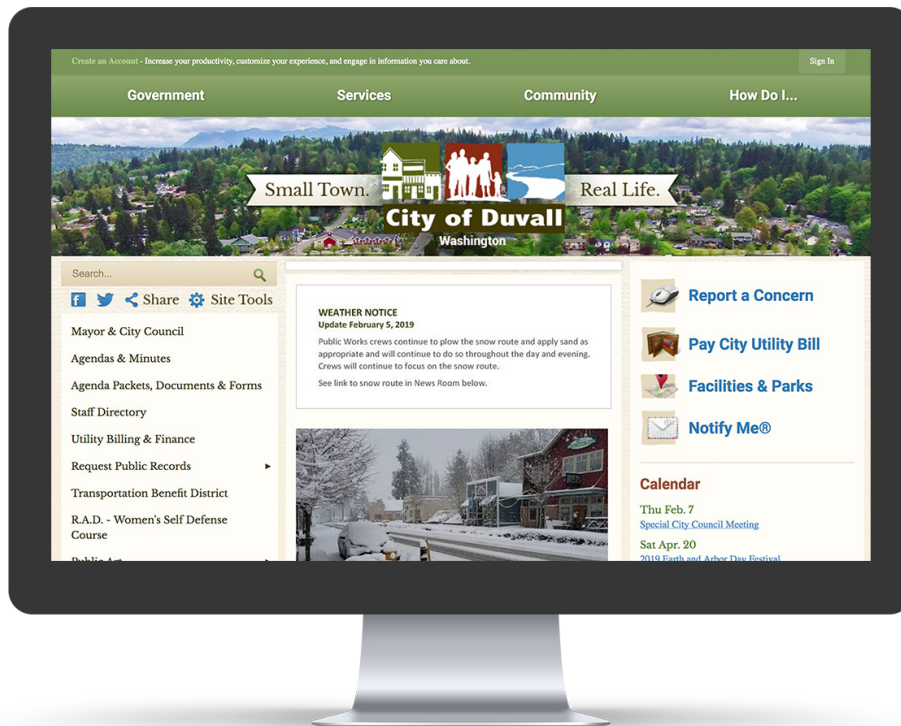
Create an Account - Increase your productivity, customize your experience, and engage in information you care about.

Sign In

Government Services Community How Do I...

Small Town. Real Life.

City of Duvall
Washington

Search...

Share Site Tools

Mayor & City Council
Agendas & Minutes
Agenda Packets, Documents & Forms
Staff Directory
Utility Billing & Finance
Request Public Records
Transportation Benefit District
R.A.D. - Women's Self Defense Course
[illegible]

WEATHER NOTICE
Update February 5, 2019

Public Works crews continue to plow the snow route and apply sand as appropriate and will continue to do so throughout the day and evening. Crews will continue to focus on the snow route.

See link to snow route in News Room below.

Report a Concern
Pay City Utility Bill
Facilities & Parks
Notify Me®

Calendar
Thu Feb. 7
Special City Council Meeting
Sat Apr. 20
2019 Earth and Arbor Day Festival